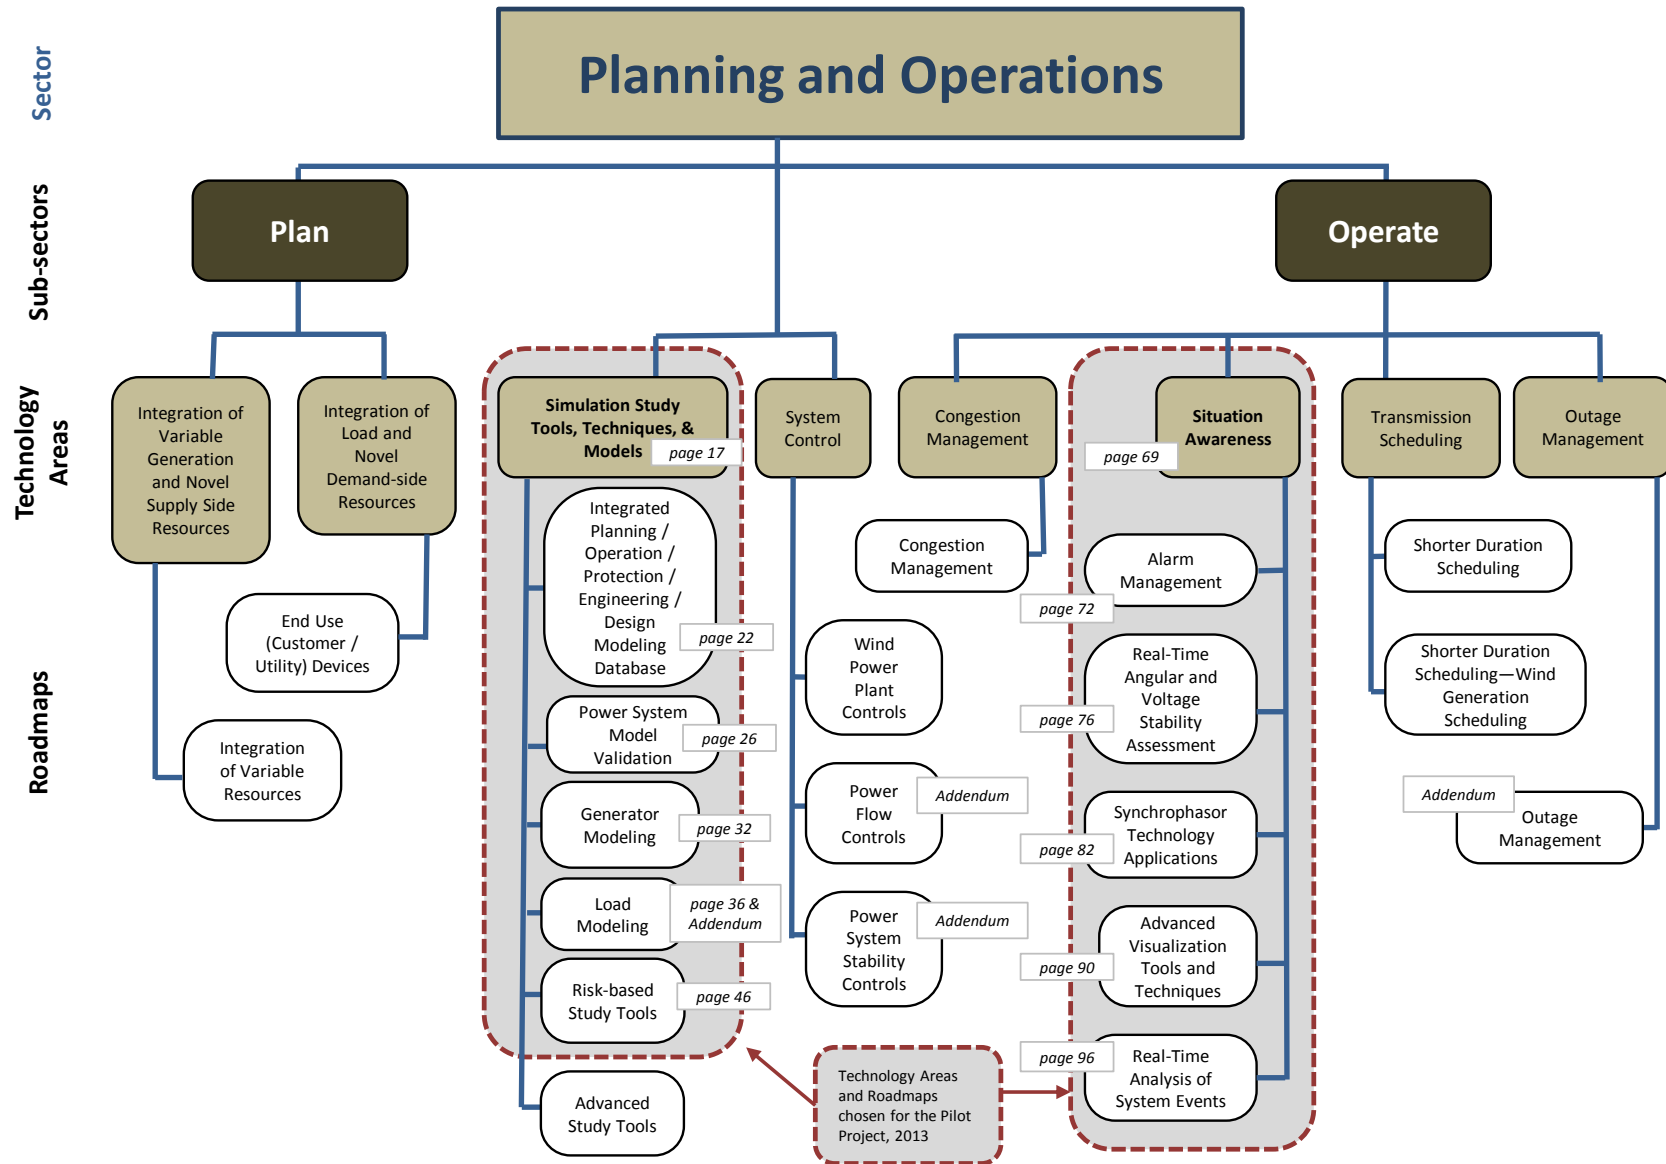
Sector

Sub-sectors

Technology Areas

Roadmaps

Planning and Operations

Plan

Operate

Integration of Variable Generation and Novel Supply Side Resources

Integration of Load and Novel Demand-side Resources

End Use (Customer / Utility) Devices

Integration of Variable Resources

Simulation Study Tools, Techniques, & Models
page 17

Integrated Planning / Operation / Protection / Engineering / Design Modeling Database
page 22

Power System Model Validation
page 26

Generator Modeling
page 32

Load Modeling
page 36 & Addendum

Risk-based Study Tools
page 46

Advanced Study Tools

System Control

Wind Power Plant Controls

Power Flow Controls
Addendum

Power System Stability Controls
Addendum

Congestion Management

Congestion Management

Technology Areas and Roadmaps chosen for the Pilot Project, 2013

Situation Awareness
page 69

Alarm Management
page 72

Real-Time Angular and Voltage Stability Assessment
page 76

Synchrophasor Technology Applications
page 82

Advanced Visualization Tools and Techniques
page 90

Real-Time Analysis of System Events
page 96

Transmission Scheduling

Shorter Duration Scheduling

Shorter Duration Scheduling—Wind Generation Scheduling

Outage Management

Addendum
Outage Management